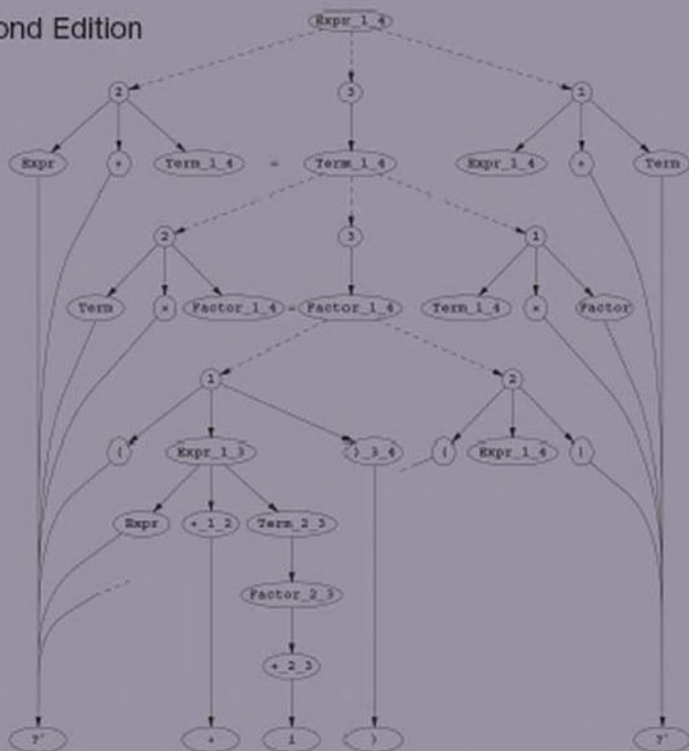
ond Edition

Expr_1_4

2

3

1

Expr

+

Term_1_4

=

Term_1_4

Expr_1_4

+

Term

2

3

1

Term

*

Factor_1_4

=

Factor_1_4

Term_1_4

*

Factor

1

2

(

Expr_1_3

)_3_4

(

Expr_1_4

)

Expr

+_1_2

Term_2_3

Factor_2_3

+_2_3

?'

+

1

)

?'